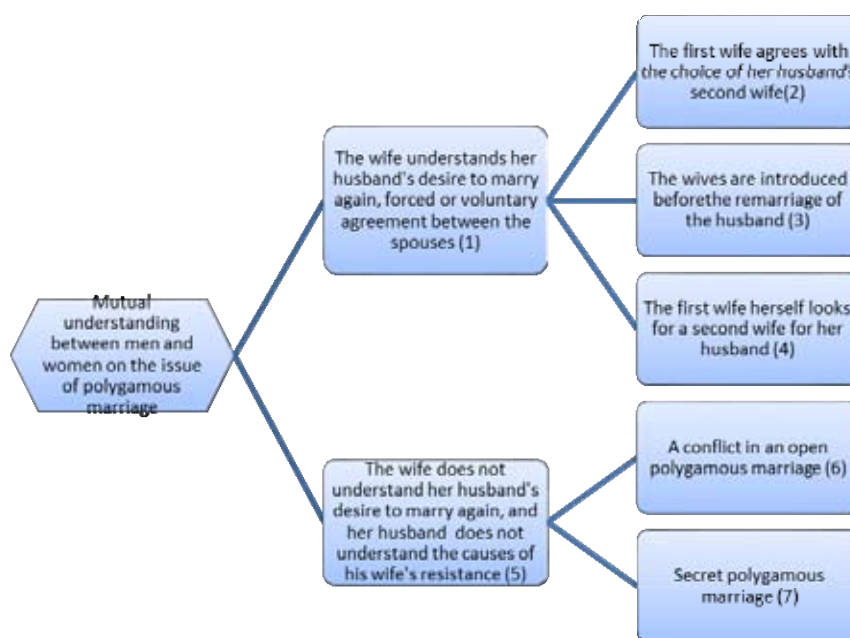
Mutual understanding between men and women on the issue of polygamous marriage

The wife understands her husband's desire to marry again, forced or voluntary agreement between the spouses (1)

The first wife agrees with the choice of her husband's second wife(2)

The wives are introduced beforethe remarriage of the husband (3)

The first wife herself looks for a second wife for her husband (4)

The wife does not understand her husband's desire to marry again, and her husband does not understand the causes of his wife's resistance (5)

A conflict in an open polygamous marriage (6)

Secret polygamous marriage (7)